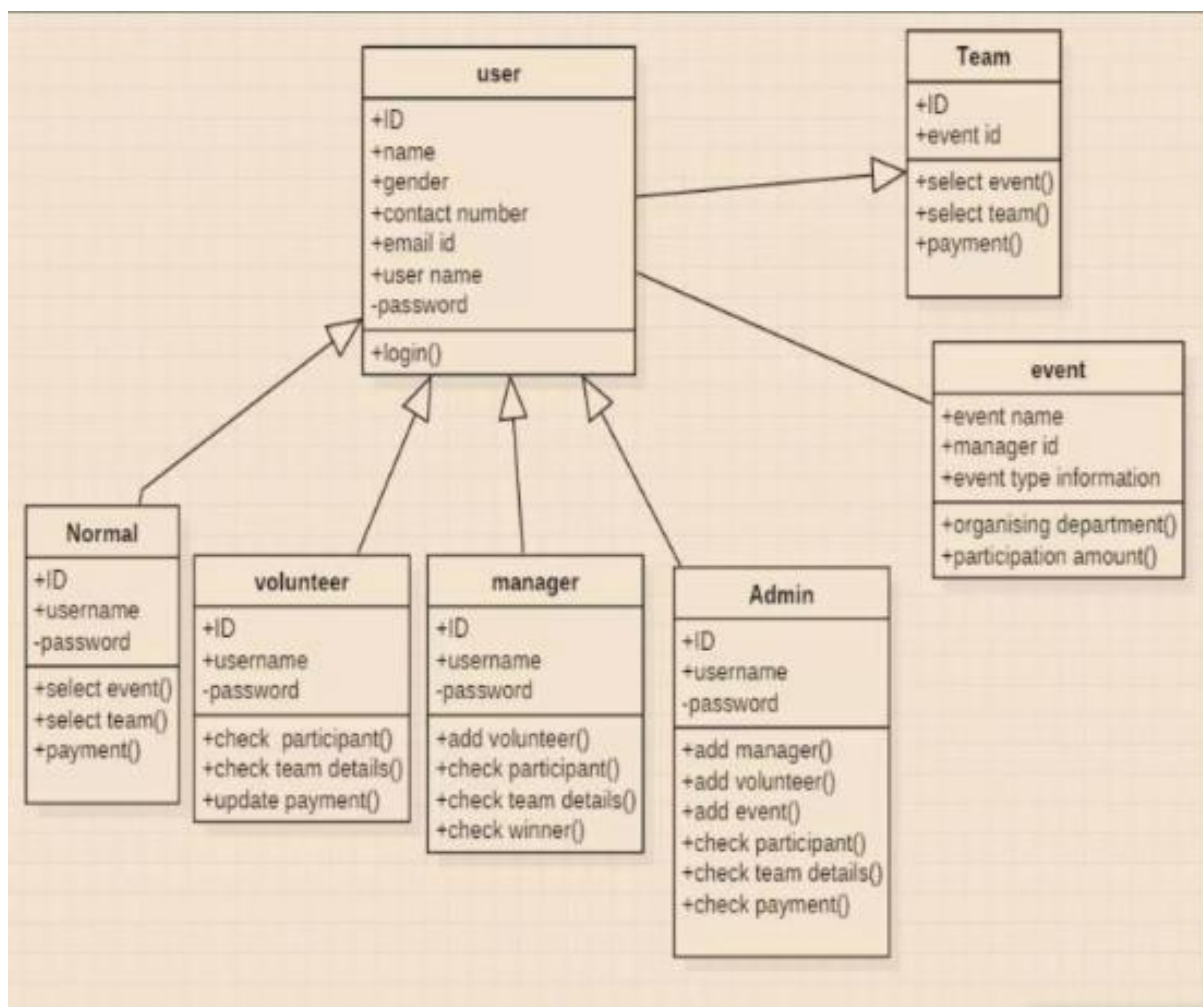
user

+ID
+name
+gender
+contact number
+email id
+user name
-password

+login()

Team

+ID
+event id

+select event()
+select team()
+payment()

event

+event name
+manager id
+event type information

+organising department()
+participation amount()

Normal

+ID
+username
-password

+select event()
+select team()
+payment()

volunteer

+ID
+username
-password

+check participant()
+check team details()
+update payment()

manager

+ID
+username
-password

+add volunteer()
+check participant()
+check team details()
+check winner()

Admin

+ID
+username
-password

+add manager()
+add volunteer()
+add event()
+check participant()
+check team details()
+check payment()